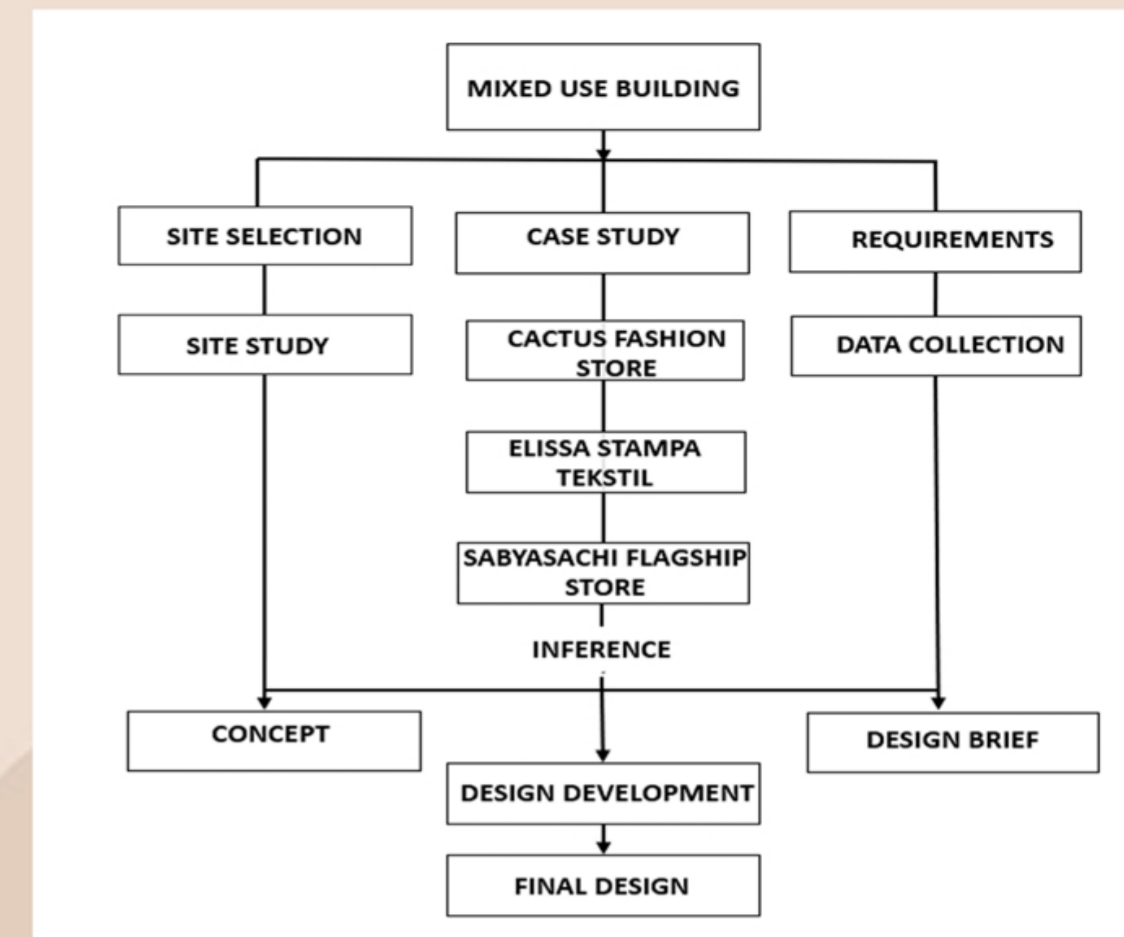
MIXED USE BUILDING

SITE SELECTION

SITE STUDY

CASE STUDY

CACTUS FASHION STORE

ELISSA STAMPA TEKSTIL

SABYASACHI FLAGSHIP STORE

INFERENCE

REQUIREMENTS

DATA COLLECTION

CONCEPT

DESIGN BRIEF

DESIGN DEVELOPMENT

FINAL DESIGN